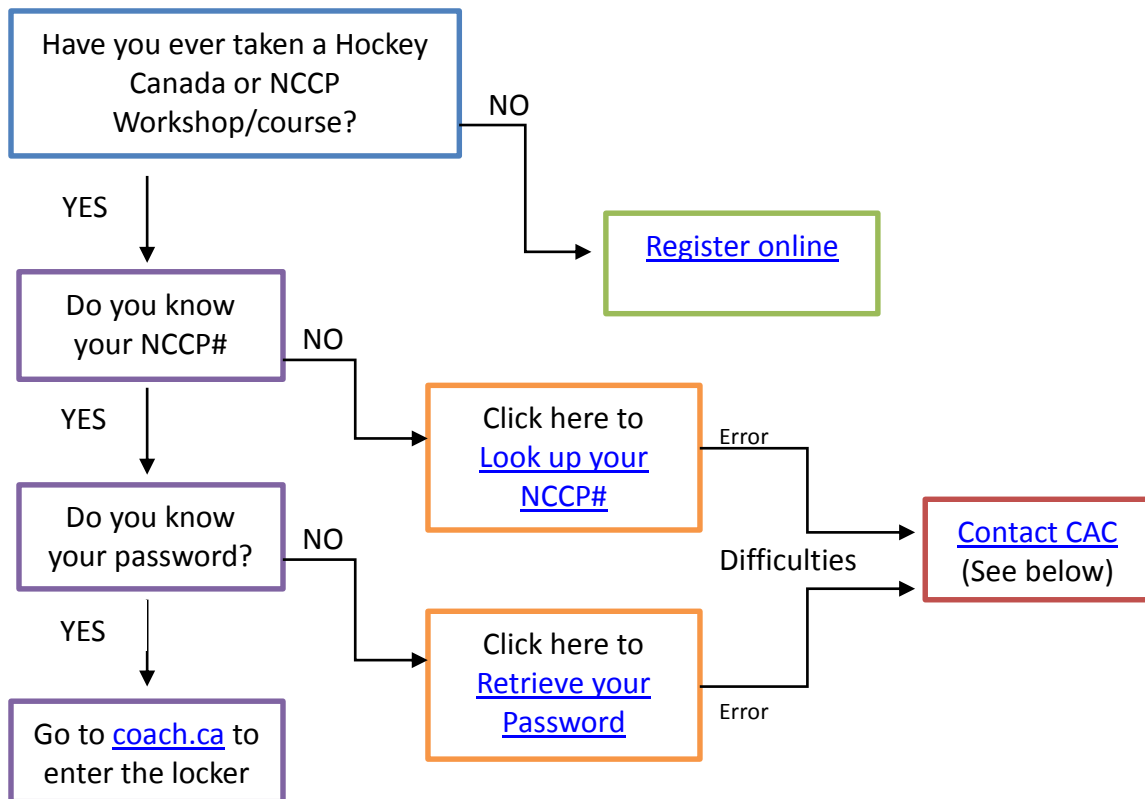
Have you ever taken a Hockey Canada or NCCP Workshop/course?

NO

Register online

YES

Do you know your NCCP#

NO

Click here to Look up your NCCP#

Error

YES

Do you know your password?

NO

Difficulties

Contact CAC (See below)

Click here to Retrieve your Password

Error

YES

Go to coach.ca to enter the locker